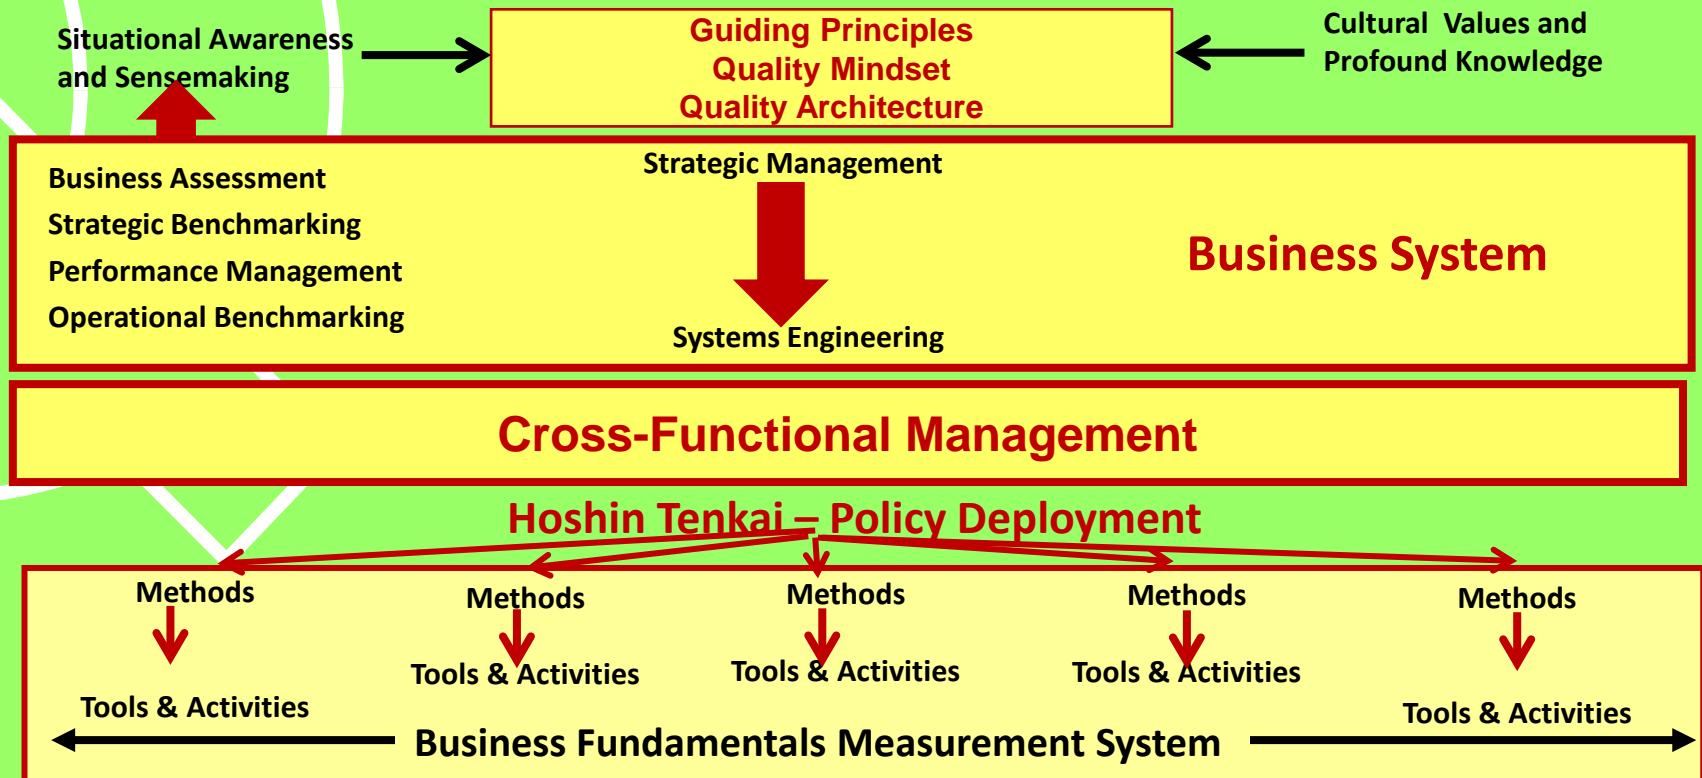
Situational Awareness and Sensemaking

Guiding Principles
Quality Mindset
Quality Architecture

Cultural Values and Profound Knowledge

Business Assessment
Strategic Benchmarking
Performance Management
Operational Benchmarking

Strategic Management

Systems Engineering

Business System

Cross-Functional Management

Hoshin Tenkai – Policy Deployment

Methods
Tools & Activities

Methods
Tools & Activities

Methods
Tools & Activities

Methods
Tools & Activities

Methods
Tools & Activities

Business Fundamentals Measurement System